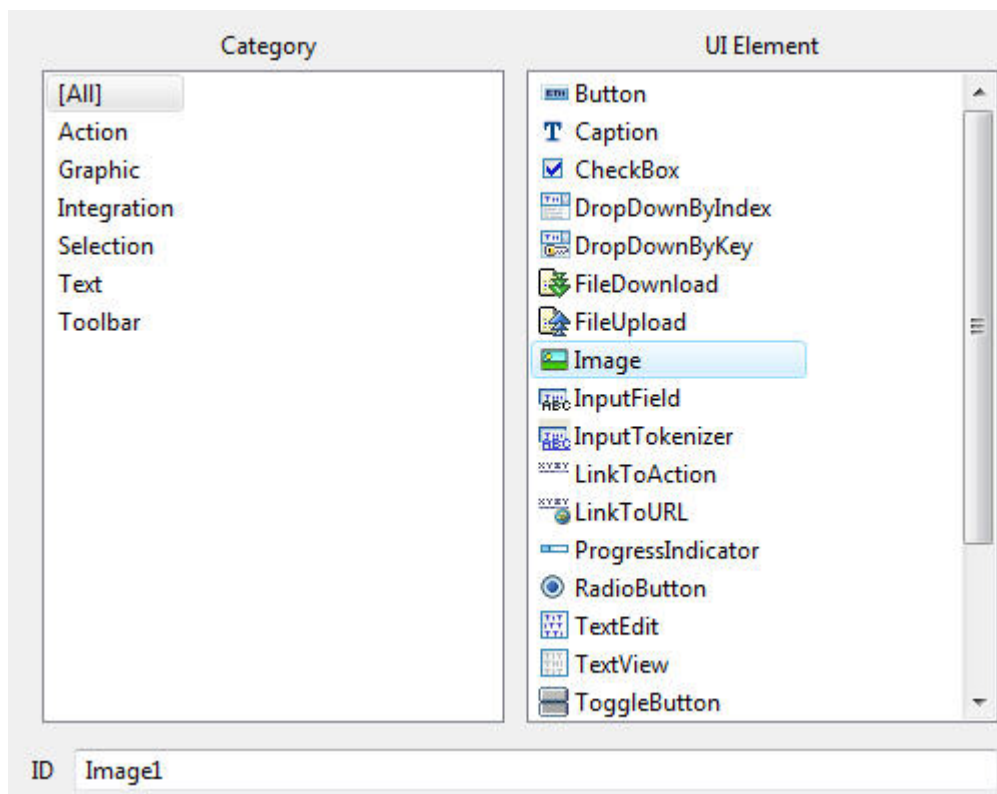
Category

[All]
Action
Graphic
Integration
Selection
Text
Toolbar

UI Element

Button
Caption
CheckBox
DropDownByIndex
DropDownByKey
FileDownload
FileUpload
Image
InputField
InputTokenizer
LinkToAction
LinkToURL
ProgressIndicator
RadioButton
TextEdit
TextView
ToggleButton

ID Image1